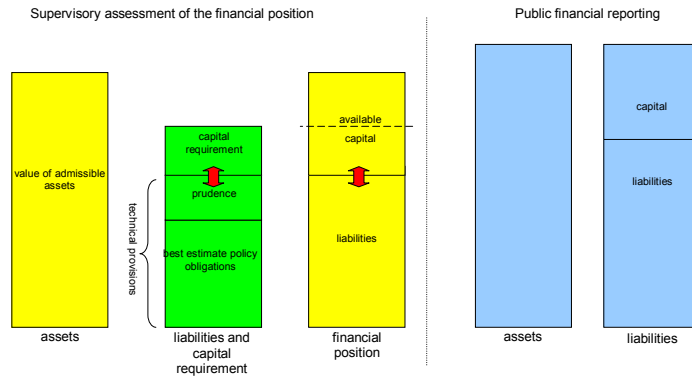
Supervisory assessment of the financial position

Public financial reporting

value of admissible assets

assets

technical provisions

capital requirement

prudence

best estimate policy obligations

liabilities and capital requirement

available

capital

liabilities

financial position

assets

capital

liabilities

liabilities